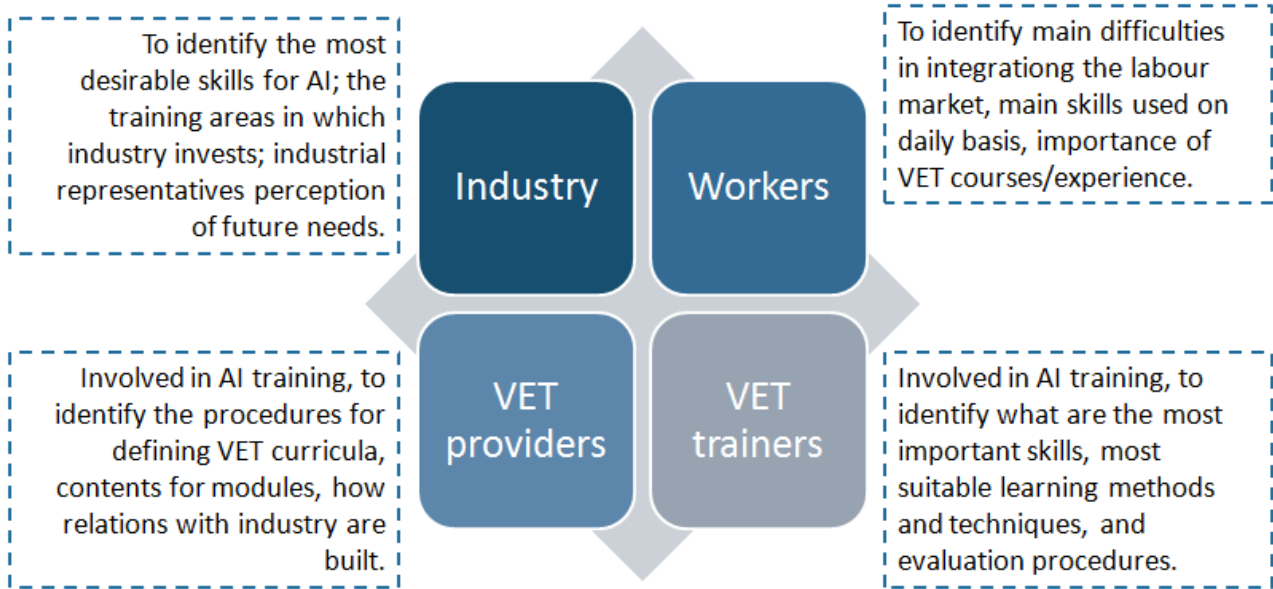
To identify the most desirable skills for AI; the training areas in which industry invests; industrial representatives perception of future needs.

Industry

Workers

To identify main difficulties in integrationg the labour market, main skills used on daily basis, importance of VET courses/experience.

Involved in AI training, to identify the procedures for defining VET curricula, contents for modules, how relations with industry are built.

VET providers

VET trainers

Involved in AI training, to identify what are the most important skills, most suitable learning methods and techniques, and evaluation procedures.